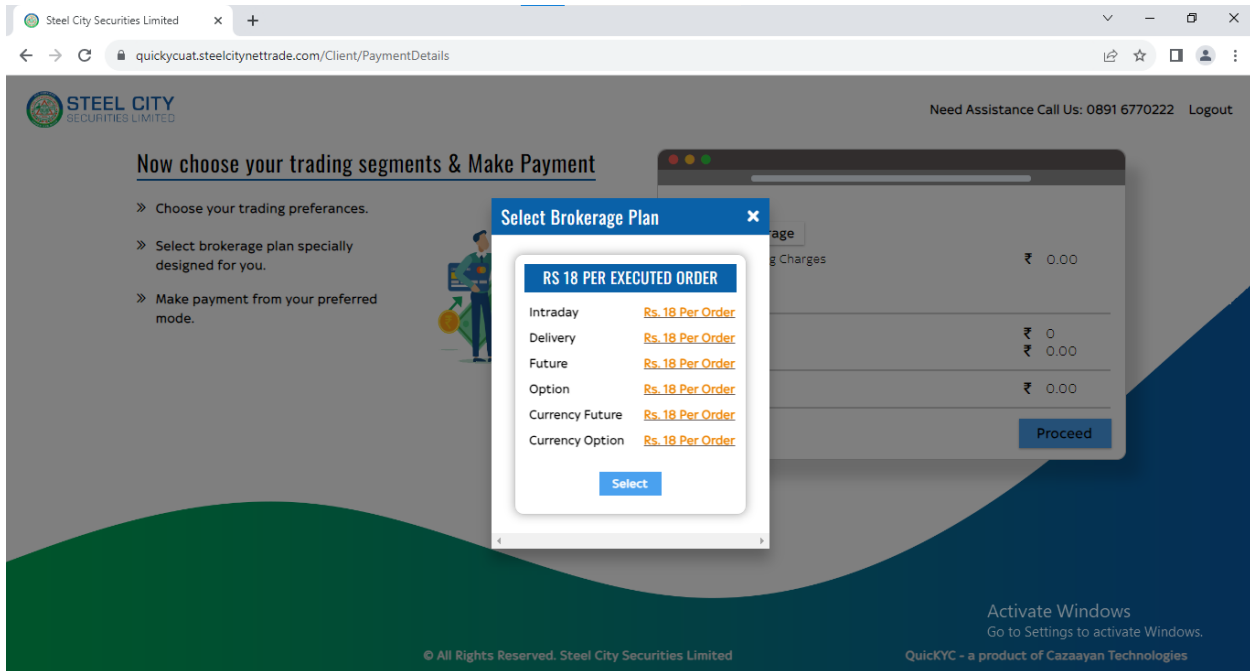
Steel City Securities Limited ×
quickycuat.steelcitynettrade.com/Client/PaymentDetails

STEEL CITY
SECURITIES LIMITED

Need Assistance Call Us: 0891 6770222 Logout

Now choose your trading segments & Make Payment

» Choose your trading preferances.

» Select brokerage plan specially designed for you.

» Make payment from your preferred mode.

rage
g Charges ₹ 0.00

₹ 0
₹ 0.00

₹ 0.00

Proceed

Select Brokerage Plan ×

RS 18 PER EXECUTED ORDER

| | |
|---|---|
| Intraday | Rs. 18 Per Order |
| Delivery | Rs. 18 Per Order |
| Future | Rs. 18 Per Order |
| Option | Rs. 18 Per Order |
| Currency Future | Rs. 18 Per Order |
| Currency Option | Rs. 18 Per Order |

Select

Activate Windows
Go to Settings to activate Windows.

© All Rights Reserved. Steel City Securities Limited

QuicKYC - a product of Cazaayan Technologies